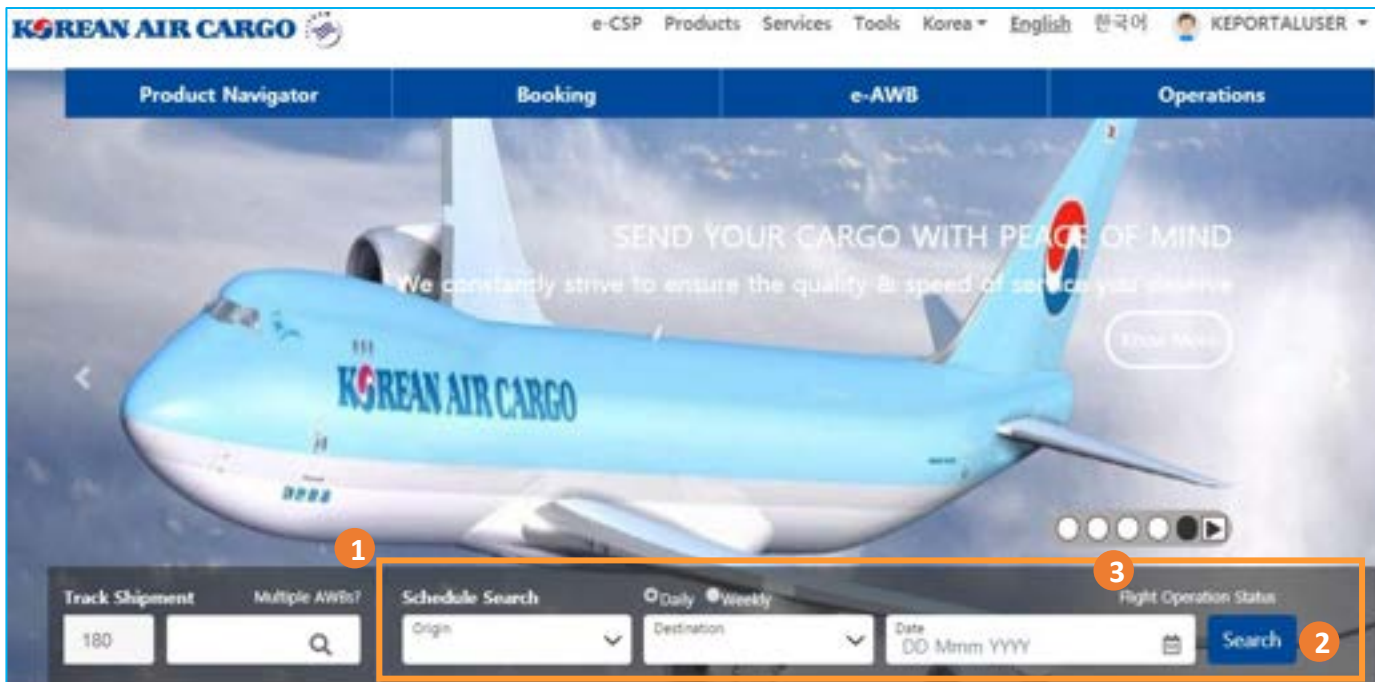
KOREAN AIR CARGO

e-CSP Products Services Tools Korea English 한국어 KEPORTALUSER

Product Navigator | Booking | e-AWB | Operations

SEND YOUR CARGO WITH PEACE OF MIND

We constantly strive to ensure the quality & speed of service you deserve

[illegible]

KOREAN AIR CARGO

1

3

Track Shipment Multiple AWBs?

180

Schedule Search Daily Weekly

Flight Operation Status

Origin

Destination

Date DD Mmm YYYY

Search

2